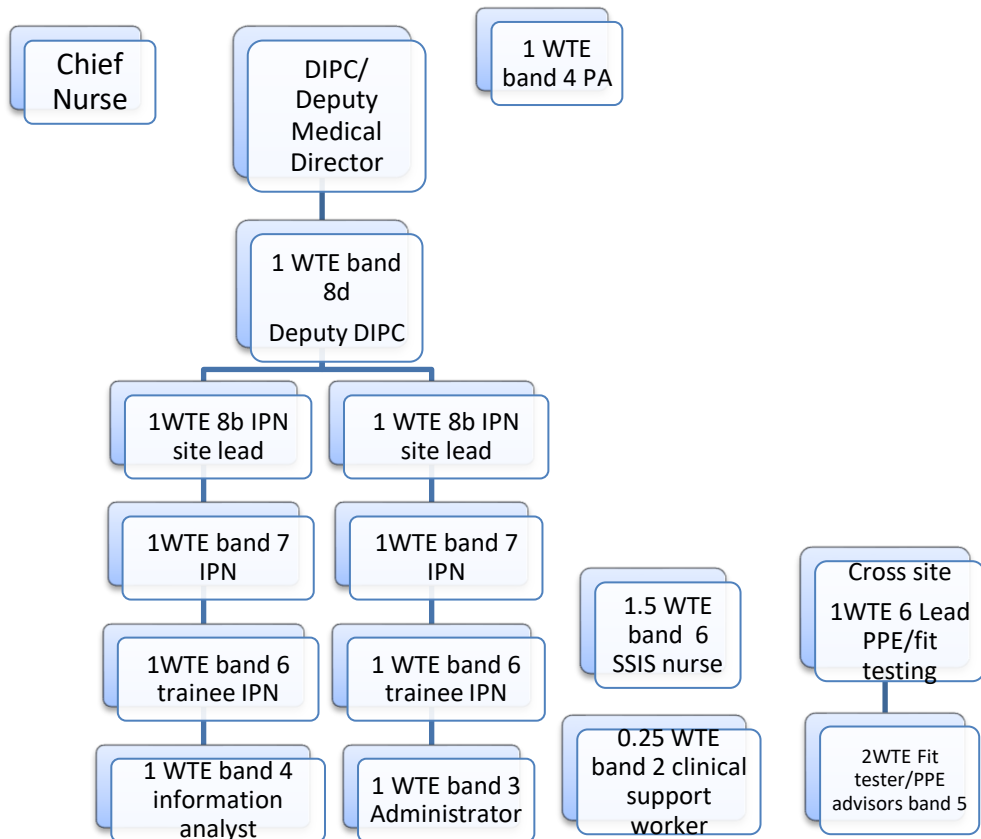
Chief Nurse

DIPC/ Deputy Medical Director

1 WTE band 4 PA

1 WTE band 8d

Deputy DIPC

1WTE 8b IPN site lead

1 WTE 8b IPN site lead

1WTE band 7 IPN

1WTE band 7 IPN

1WTE band 6 trainee IPN

1 WTE band 6 trainee IPN

1 WTE band 4 information analyst

1 WTE band 3 Administrator

1.5 WTE band 6 SSIS nurse

0.25 WTE band 2 clinical support worker

Cross site

1WTE 6 Lead PPE/fit testing

2WTE Fit tester/PPE advisors band 5